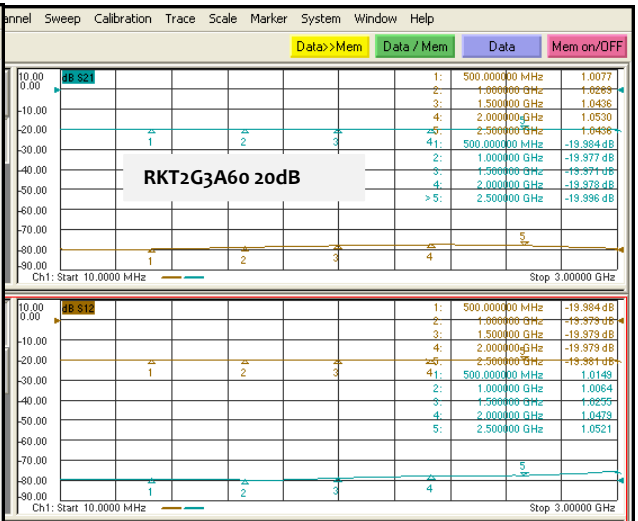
annel Sweep Calibration Trace Scale Marker System Window Help

Data>>Mem Data / Mem Data Mem on/OFF

10.00 dB S21
0.00
-10.00
-20.00
-30.00
-40.00
-50.00
-60.00
-70.00
-80.00
-90.00

| | | | |
|---|---|---|---|
| 1: | 500.000000 MHz | 1.0077 |
| 2: | 1.000000 GHz | 1.0283 |
| 3: | 1.500000 GHz | 1.0436 |
| 4: | 2.000000 GHz | 1.0530 |
| 5: | 2.500000 GHz | 1.0436 |
| 1: | 500.000000 MHz | -19.984 dB |
| 2: | 1.000000 GHz | -19.977 dB |
| 3: | 1.500000 GHz | -19.971 dB |
| 4: | 2.000000 GHz | -19.978 dB |
| > 5: | 2.500000 GHz | -19.996 dB |

RKT2G3A60 20dB

1 2 3 4 5
1 2 3 4 5

Ch1: Start 10.0000 MHz Stop 3.00000 GHz

10.00 dB S12
0.00
-10.00
-20.00
-30.00
-40.00
-50.00
-60.00
-70.00
-80.00
-90.00

| | | | |
|---|---|---|---|
| 1: | 500.000000 MHz | -19.984 dB |
| 2: | 1.000000 GHz | -19.973 dB |
| 3: | 1.500000 GHz | -19.979 dB |
| 4: | 2.000000 GHz | -19.979 dB |
| >5: | 2.500000 GHz | -19.981 dB |
| 1: | 500.000000 MHz | 1.0149 |
| 2: | 1.000000 GHz | 1.0064 |
| 3: | 1.500000 GHz | 1.0255 |
| 4: | 2.000000 GHz | 1.0479 |
| 5: | 2.500000 GHz | 1.0521 |

1 2 3 4 5
1 2 3 4 5

Ch1: Start 10.0000 MHz Stop 3.00000 GHz